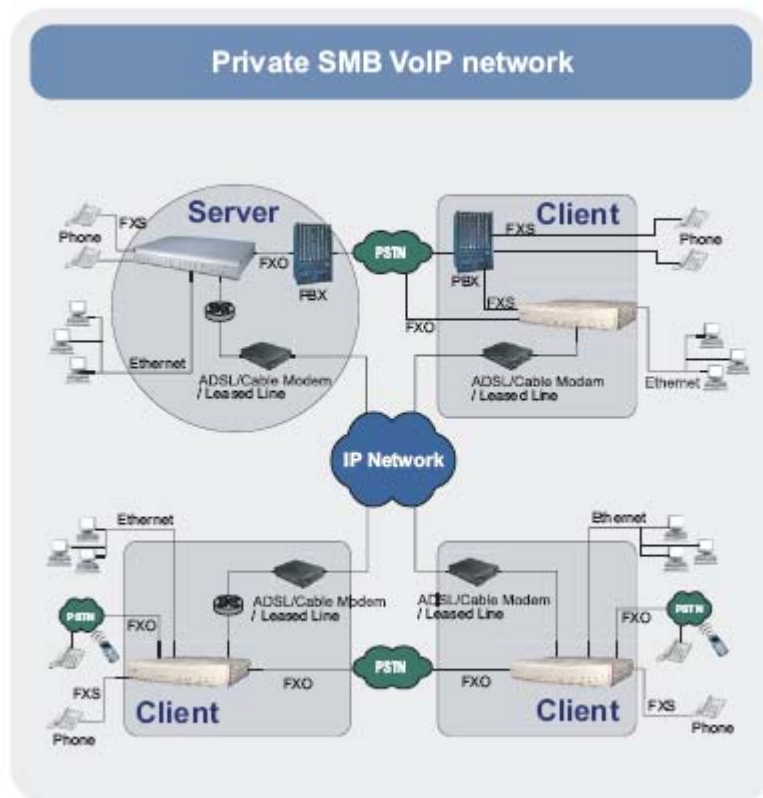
Private SMB VoIP network

Server
FXS
Phone
FXO
PBX
Ethernet
ADSL/Cable Modem / Leased Line

PSTN

Client
FXS
Phone
PBX
FXS
FXO
ADSL/Cable Modem / Leased Line
Ethernet

IP Network

Ethernet
PSTN
FXO
ADSL/Cable Modem / Leased Line
FXS
Phone
FXO
Client

PSTN

Ethernet
ADSL/Cable Modem / Leased Line
PSTN
FXO
FXO
Client
FXS
Phone